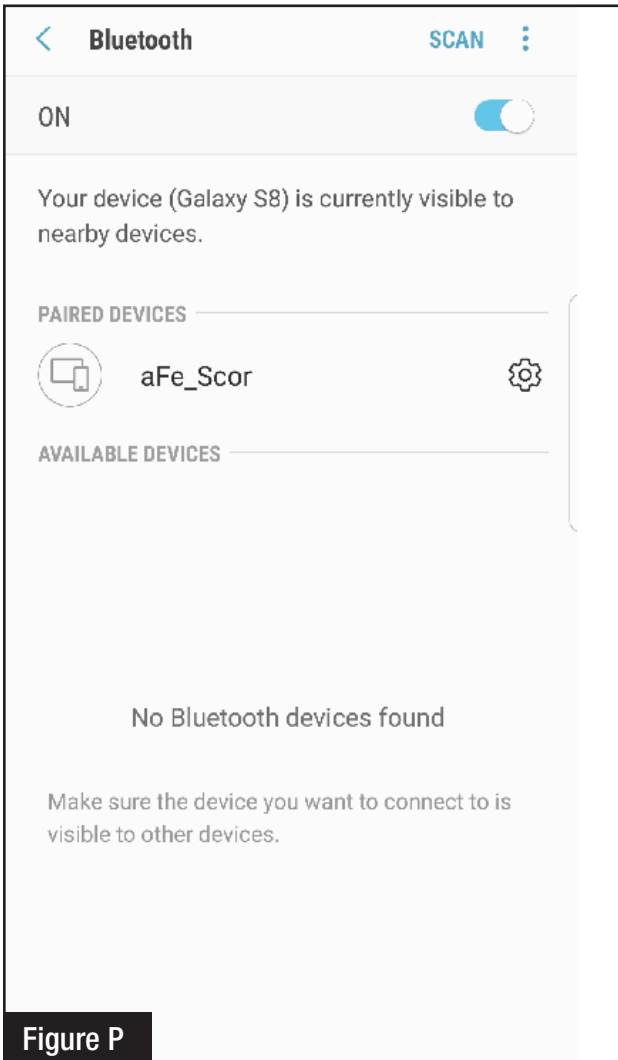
Bluetooth SCAN

ON

Your device (Galaxy S8) is currently visible to nearby devices.

PAIRED DEVICES

aFe_Scor

AVAILABLE DEVICES

No Bluetooth devices found

Make sure the device you want to connect to is visible to other devices.

Figure P